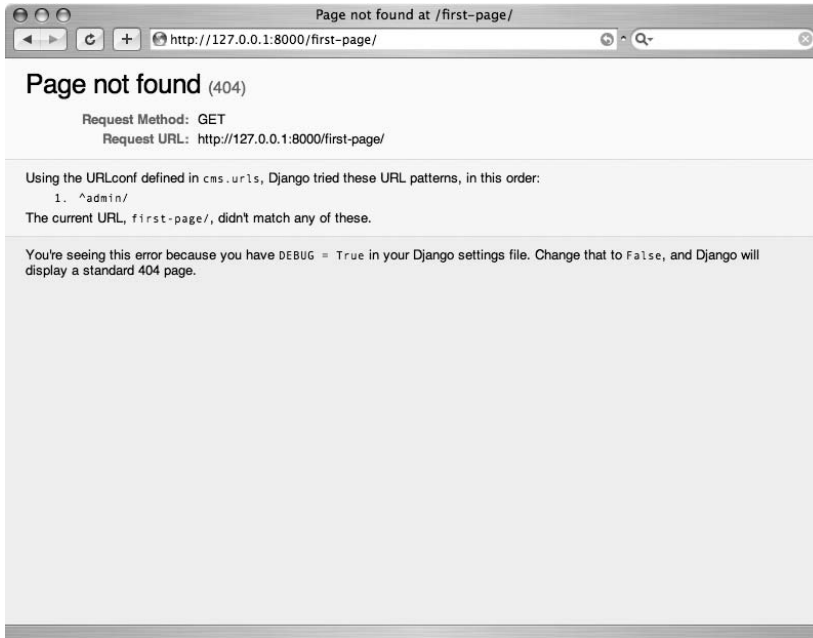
Page not found at /first-page/

http://127.0.0.1:8000/first-page/

Page not found (404)

Request Method: GET
Request URL: http://127.0.0.1:8000/first-page/

Using the URLconf defined in cms.urls, Django tried these URL patterns, in this order:

1. ^admin/

The current URL, first-page/, didn't match any of these.

You're seeing this error because you have DEBUG = True in your Django settings file. Change that to False, and Django will display a standard 404 page.